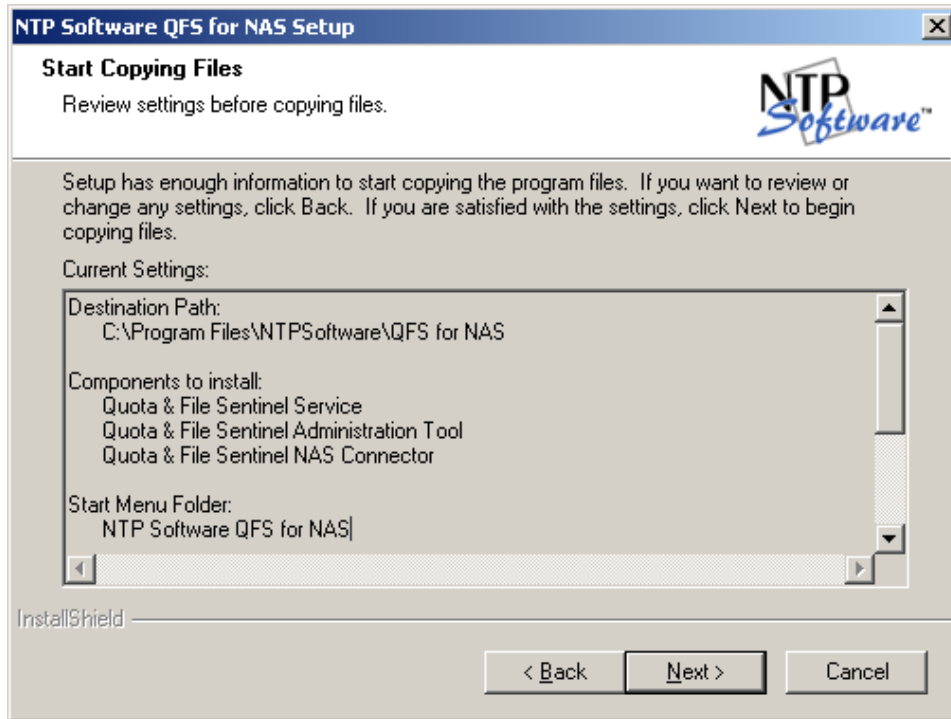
NTP Software QFS for NAS Setup

Start Copying Files

Review settings before copying files.

NTP Software™

Setup has enough information to start copying the program files. If you want to review or change any settings, click Back. If you are satisfied with the settings, click Next to begin copying files.

Current Settings:

Destination Path:
C:\Program Files\NTPSoftware\QFS for NAS

Components to install:
Quota & File Sentinel Service
Quota & File Sentinel Administration Tool
Quota & File Sentinel NAS Connector

Start Menu Folder:
NTP Software QFS for NAS

InstallShield

< Back

Next >

Cancel